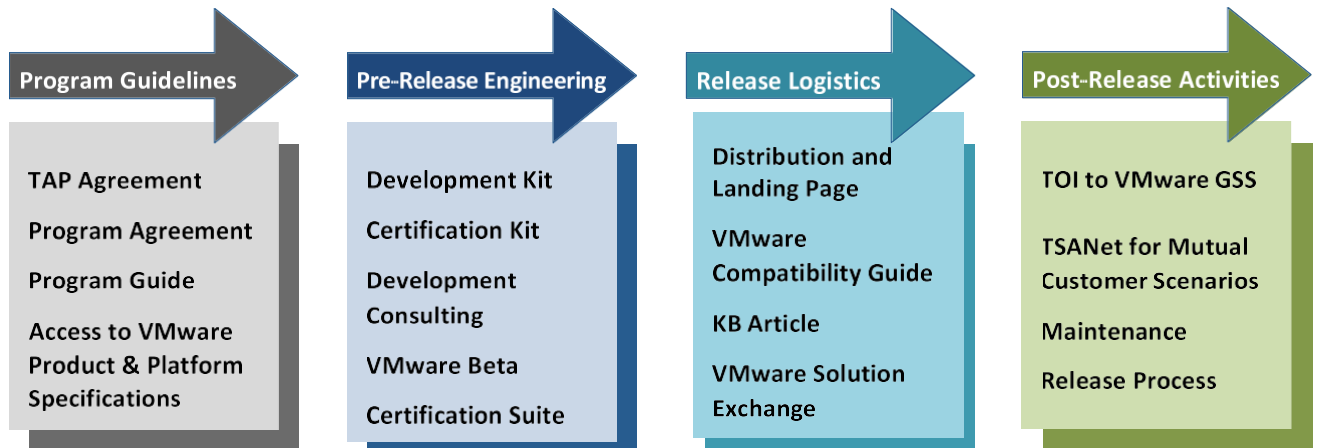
Program Guidelines

TAP Agreement

Program Agreement

Program Guide

Access to VMware Product & Platform Specifications

Pre-Release Engineering

Development Kit

Certification Kit

Development Consulting

VMware Beta

Certification Suite

Release Logistics

Distribution and Landing Page

VMware Compatibility Guide

KB Article

VMware Solution Exchange

Post-Release Activities

TOI to VMware GSS

TSANet for Mutual Customer Scenarios

Maintenance

Release Process